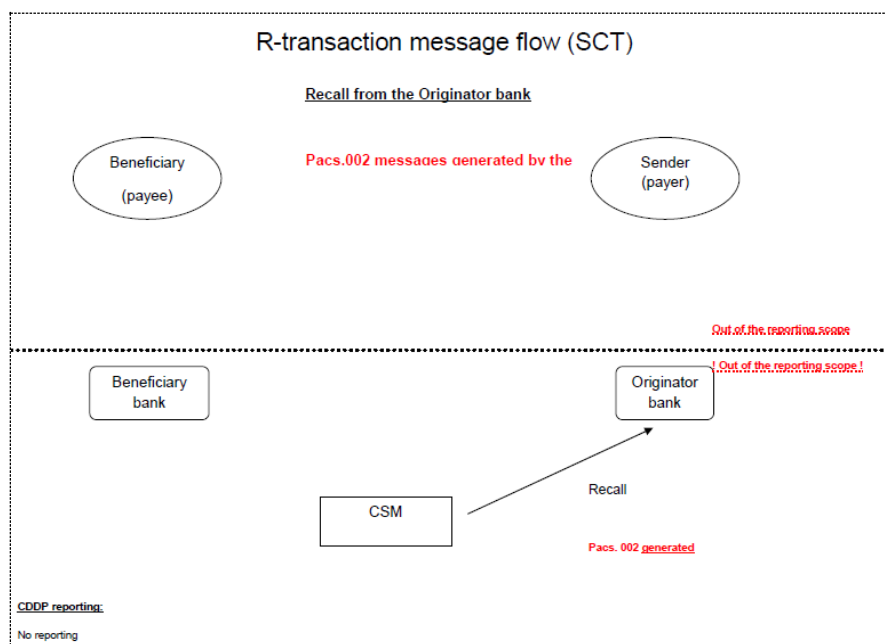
R-transaction message flow (SCT)

Recall from the Originator bank

Beneficiary
(payee)

Pacs.002 messages generated by the

Sender
(payer)

Out of the reporting scope

! Out of the reporting scope !

Beneficiary bank

Originator bank

CSM

Recall

Pacs. 002 generated

CDDP reporting:

No reporting